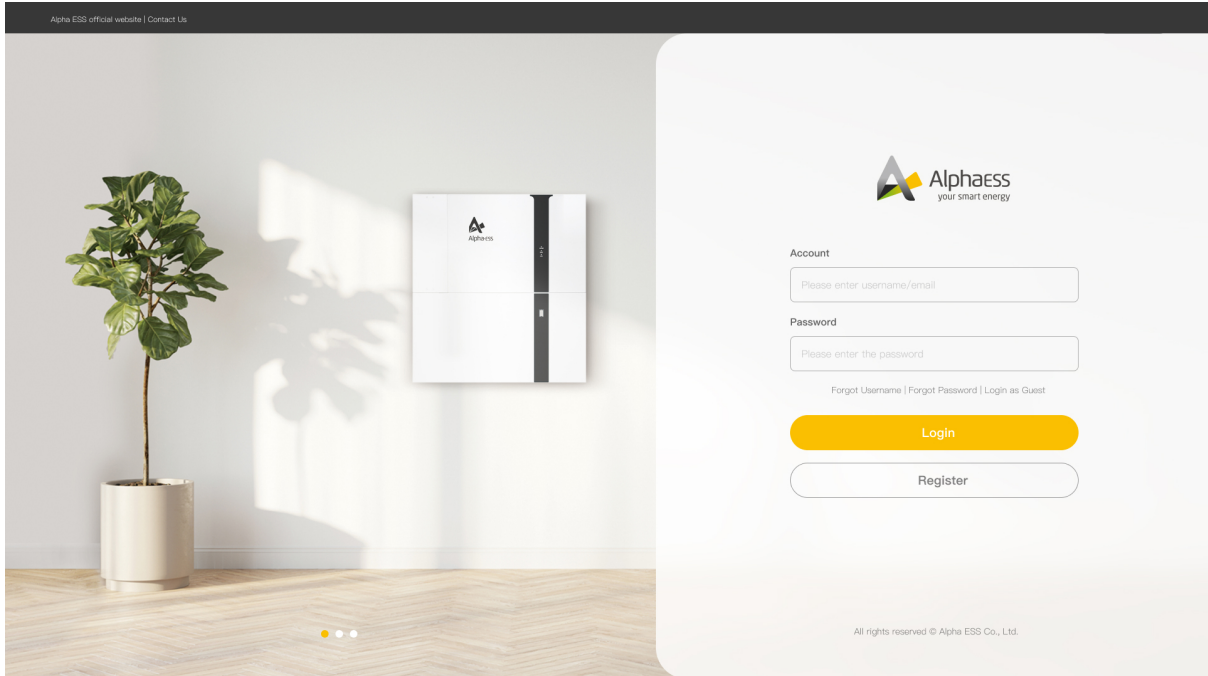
Alpha ESS official website | Contact Us

Alphaess

Alphaess
your smart energy

Account

Please enter username/email

Password

Please enter the password

Forgot Username | Forgot Password | Login as Guest

Login

Register

All rights reserved © Alpha ESS Co., Ltd.